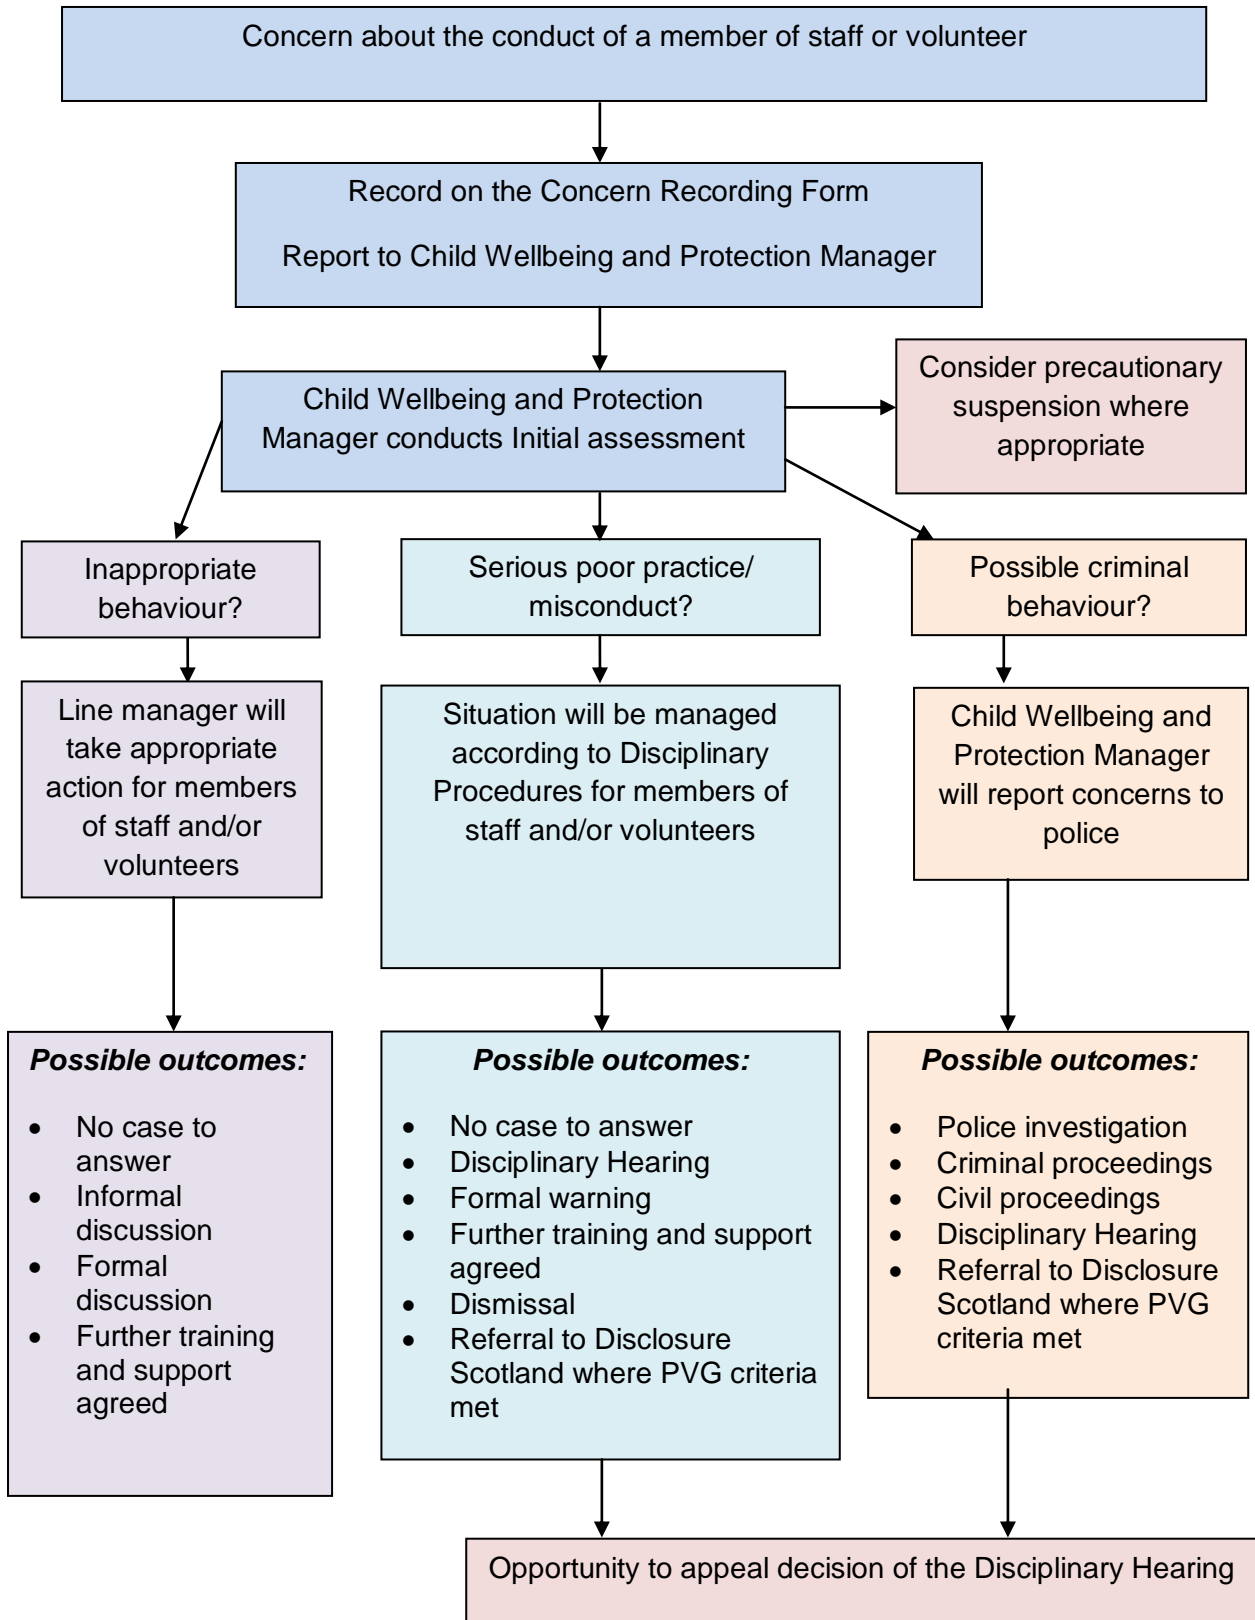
Concern about the conduct of a member of staff or volunteer

Record on the Concern Recording Form

Report to Child Wellbeing and Protection Manager

Child Wellbeing and Protection Manager conducts Initial assessment

Consider precautionary suspension where appropriate

Inappropriate behaviour?

Serious poor practice/ misconduct?

Possible criminal behaviour?

Line manager will take appropriate action for members of staff and/or volunteers

Situation will be managed according to Disciplinary Procedures for members of staff and/or volunteers

Child Wellbeing and Protection Manager will report concerns to police

**Possible outcomes:**

- No case to answer
- Informal discussion
- Formal discussion
- Further training and support agreed

**Possible outcomes:**

- No case to answer
- Disciplinary Hearing
- Formal warning
- Further training and support agreed
- Dismissal
- Referral to Disclosure Scotland where PVG criteria met

**Possible outcomes:**

- Police investigation
- Criminal proceedings
- Civil proceedings
- Disciplinary Hearing
- Referral to Disclosure Scotland where PVG criteria met

Opportunity to appeal decision of the Disciplinary Hearing